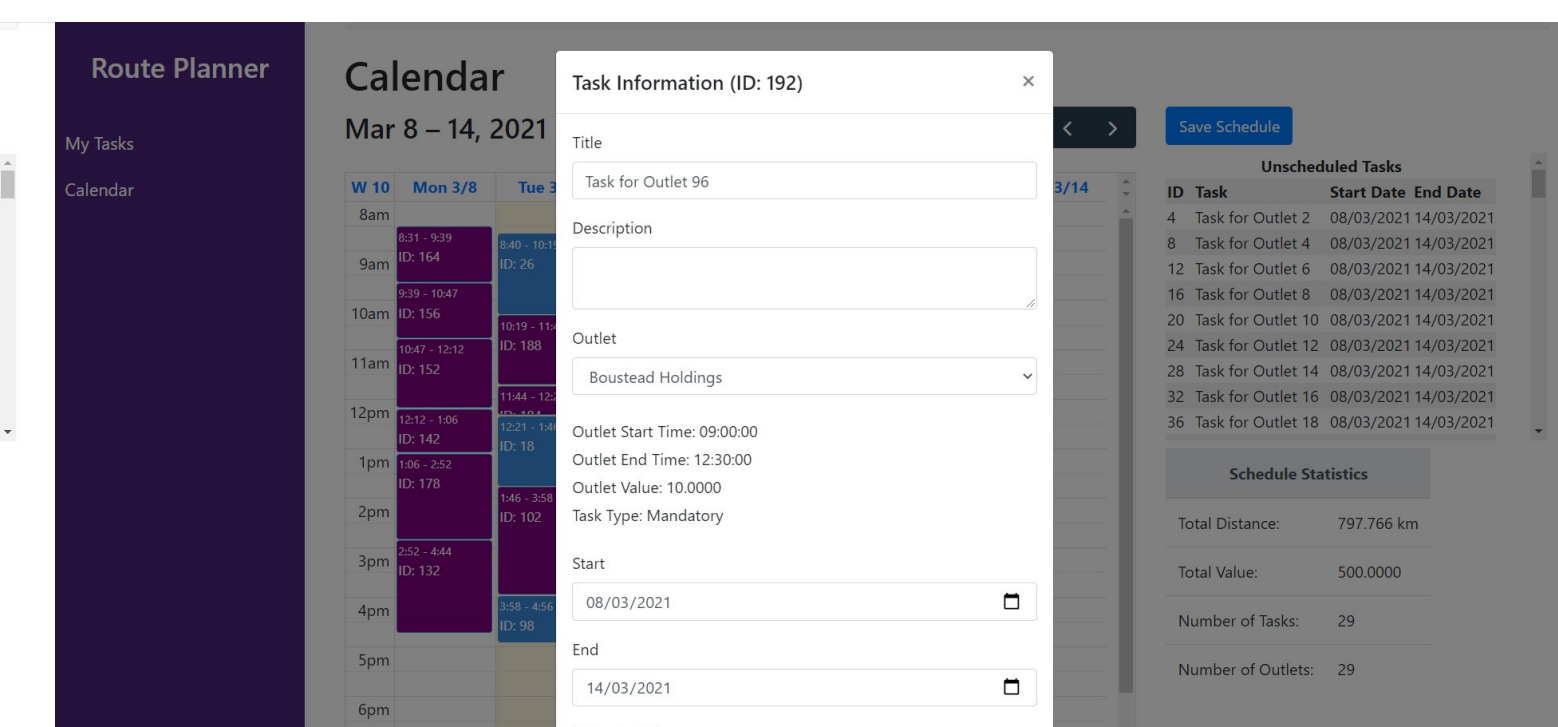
Route Planner

My Tasks

Calendar

Calendar

Mar 8 – 14, 2021

W 10 | Mon 3/8 | Tue 3

8am
9am
10am
11am
12pm
1pm
2pm
3pm
4pm
5pm
6pm

8:31 - 9:39
ID: 164

9:39 - 10:47
ID: 156

10:47 - 12:12
ID: 152

12:12 - 1:06
ID: 142

1:06 - 2:52
ID: 178

2:52 - 4:44
ID: 132

8:40 - 10:1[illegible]
ID: 26

10:19 - 11:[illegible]
ID: 188

11:44 - 12:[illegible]

12:21 - 1:4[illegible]
ID: 18

1:46 - 3:58
ID: 102

3:58 - 4:56
ID: 98

3/14

Task Information (ID: 192)

×

Title

Task for Outlet 96

Description

Outlet

Boustead Holdings

Outlet Start Time: 09:00:00
Outlet End Time: 12:30:00
Outlet Value: 10.0000
Task Type: Mandatory

Start

08/03/2021

End

14/03/2021

Save Schedule

Unscheduled Tasks

| ID | Task | Start Date | End Date |
|---|---|---|---|
| 4 | Task for Outlet 2 | 08/03/2021 | 14/03/2021 |
| 8 | Task for Outlet 4 | 08/03/2021 | 14/03/2021 |
| 12 | Task for Outlet 6 | 08/03/2021 | 14/03/2021 |
| 16 | Task for Outlet 8 | 08/03/2021 | 14/03/2021 |
| 20 | Task for Outlet 10 | 08/03/2021 | 14/03/2021 |
| 24 | Task for Outlet 12 | 08/03/2021 | 14/03/2021 |
| 28 | Task for Outlet 14 | 08/03/2021 | 14/03/2021 |
| 32 | Task for Outlet 16 | 08/03/2021 | 14/03/2021 |
| 36 | Task for Outlet 18 | 08/03/2021 | 14/03/2021 |

Schedule Statistics

| | |
|---|---|
| Total Distance: | 797.766 km |
| Total Value: | 500.0000 |
| Number of Tasks: | 29 |
| Number of Outlets: | 29 |